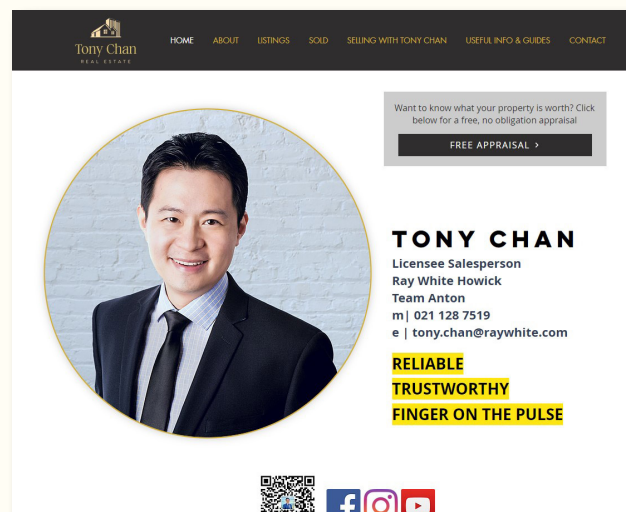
Tony Chan
REAL ESTATE

HOME ABOUT LISTINGS SOLD SELLING WITH TONY CHAN USEFUL INFO & GUIDES CONTACT

Want to know what your property is worth? Click below for a free, no obligation appraisal

FREE APPRAISAL >

TONY CHAN
Licensee Salesperson
Ray White Howick
Team Anton
m| 021 128 7519
e | tony.chan@raywhite.com

RELIABLE
TRUSTWORTHY
FINGER ON THE PULSE